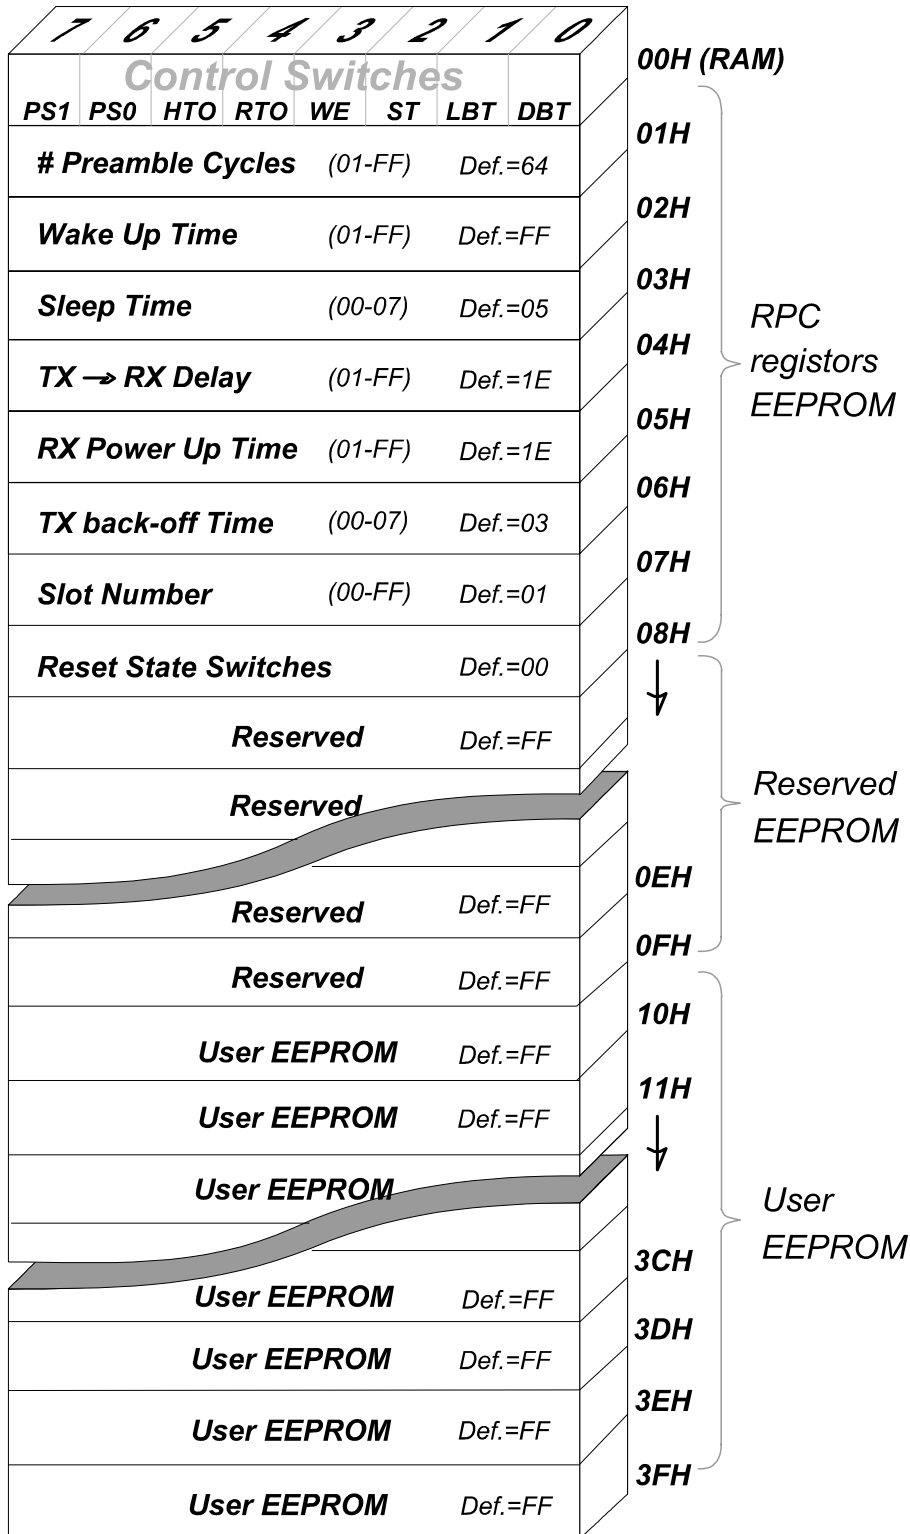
7 6 5 4 3 2 1 0

Control Switches

PS1 PS0 HTO RTO WE ST LBT DBT

00H (RAM)

# Preamble Cycles (01-FF) Def.=64

01H

Wake Up Time (01-FF) Def.=FF

02H

Sleep Time (00-07) Def.=05

03H

TX → RX Delay (01-FF) Def.=1E

04H

RX Power Up Time (01-FF) Def.=1E

05H

TX back-off Time (00-07) Def.=03

06H

Slot Number (00-FF) Def.=01

07H

RPC registors EEPROM

Reset State Switches Def.=00

08H

Reserved Def.=FF

Reserved

Reserved Def.=FF

0EH

Reserved Def.=FF

0FH

Reserved EEPROM

User EEPROM Def.=FF

10H

User EEPROM Def.=FF

11H

User EEPROM

User EEPROM Def.=FF

3CH

User EEPROM Def.=FF

3DH

User EEPROM Def.=FF

3EH

User EEPROM Def.=FF

3FH

User EEPROM